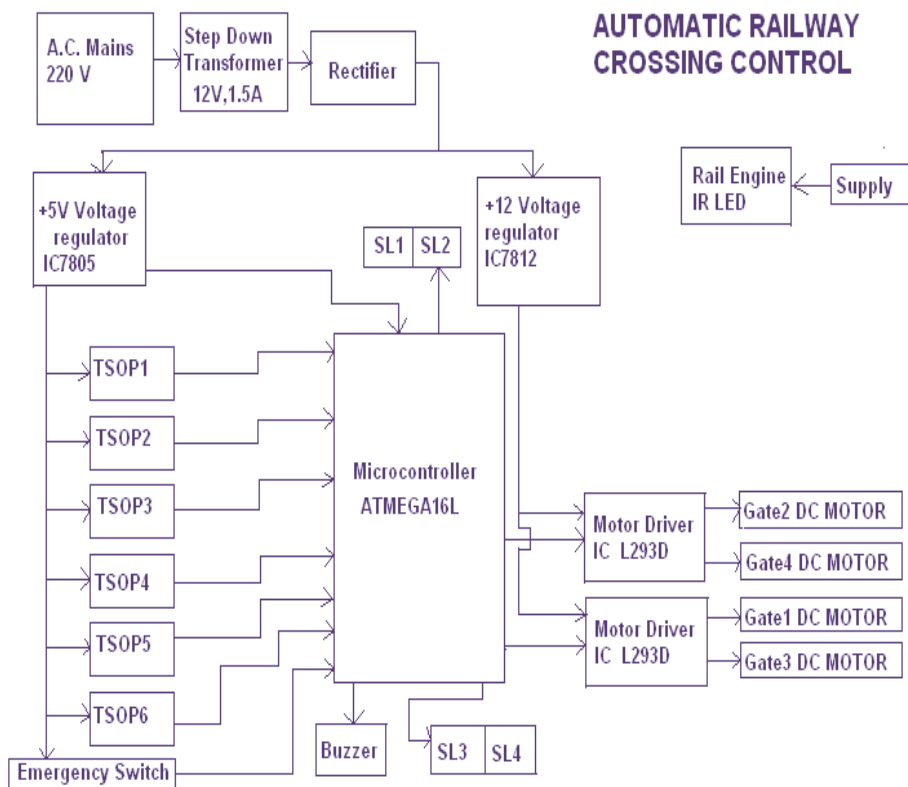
AUTOMATIC RAILWAY CROSSING CONTROL

A.C. Mains 220 V

Step Down Transformer 12V,1.5A

Rectifier

Rail Engine IR LED

Supply

+5V Voltage regulator IC7805

SL1

SL2

+12 Voltage regulator IC7812

TSOP1

TSOP2

TSOP3

TSOP4

TSOP5

TSOP6

Microcontroller ATMEGA16L

Motor Driver IC L293D

Gate2 DC MOTOR

Gate4 DC MOTOR

Motor Driver IC L293D

Gate1 DC MOTOR

Gate3 DC MOTOR

Buzzer

SL3

SL4

Emergency Switch